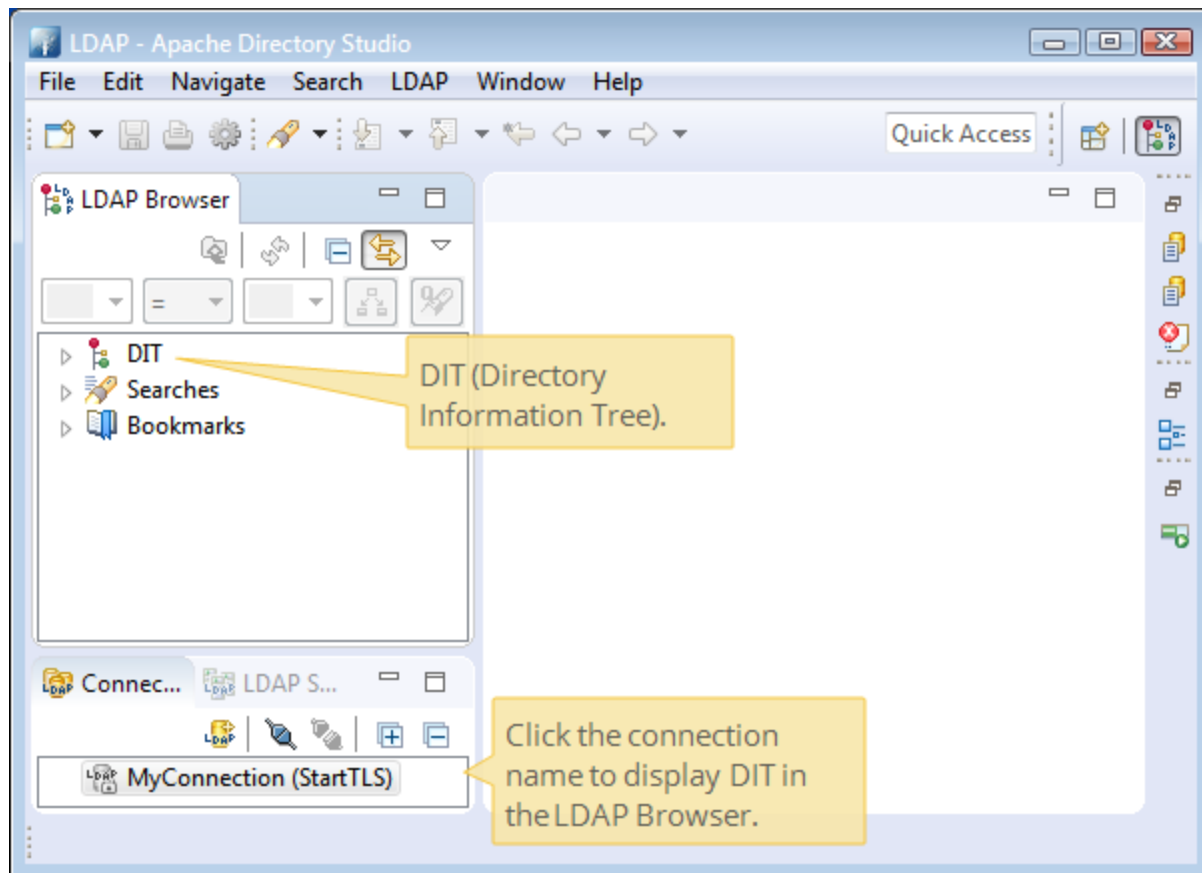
LDAP - Apache Directory Studio

File Edit Navigate Search LDAP Window Help

Quick Access

LDAP Browser

=

DIT
Searches
Bookmarks

DIT (Directory Information Tree).

Connec... LDAP S...

MyConnection (StartTLS)

Click the connection name to display DIT in the LDAP Browser.